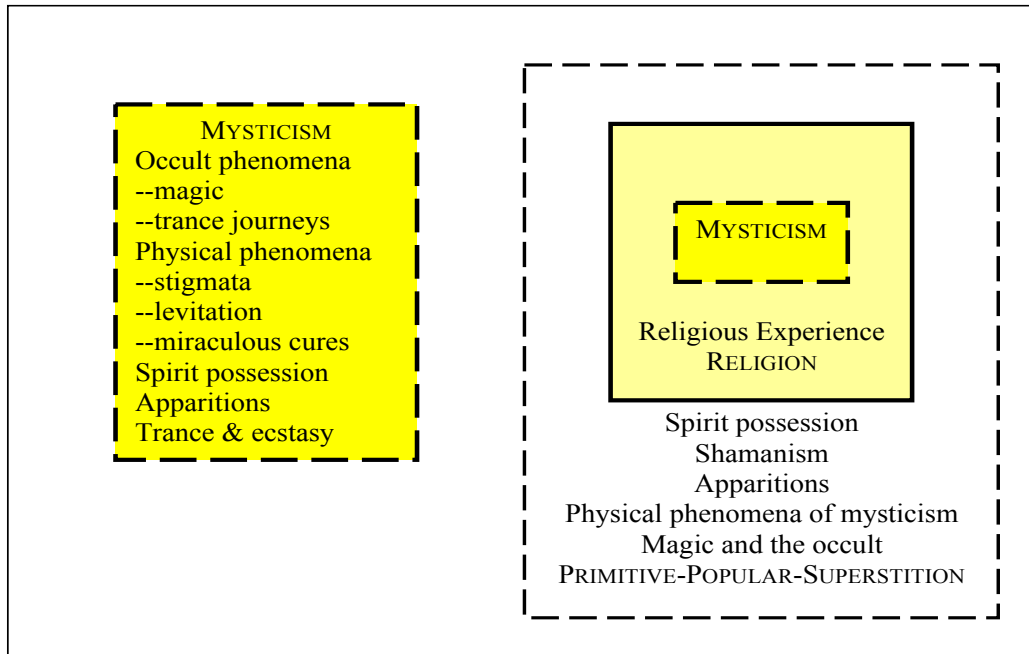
MYSTICISM
Occult phenomena
--magic
--trance journeys
Physical phenomena
--stigmata
--levitation
--miraculous cures
Spirit possession
Apparitions
Trance & ecstasy

MYSTICISM

Religious Experience
RELIGION

Spirit possession
Shamanism
Apparitions
Physical phenomena of mysticism
Magic and the occult
PRIMITIVE-POPULAR-SUPERSTITION